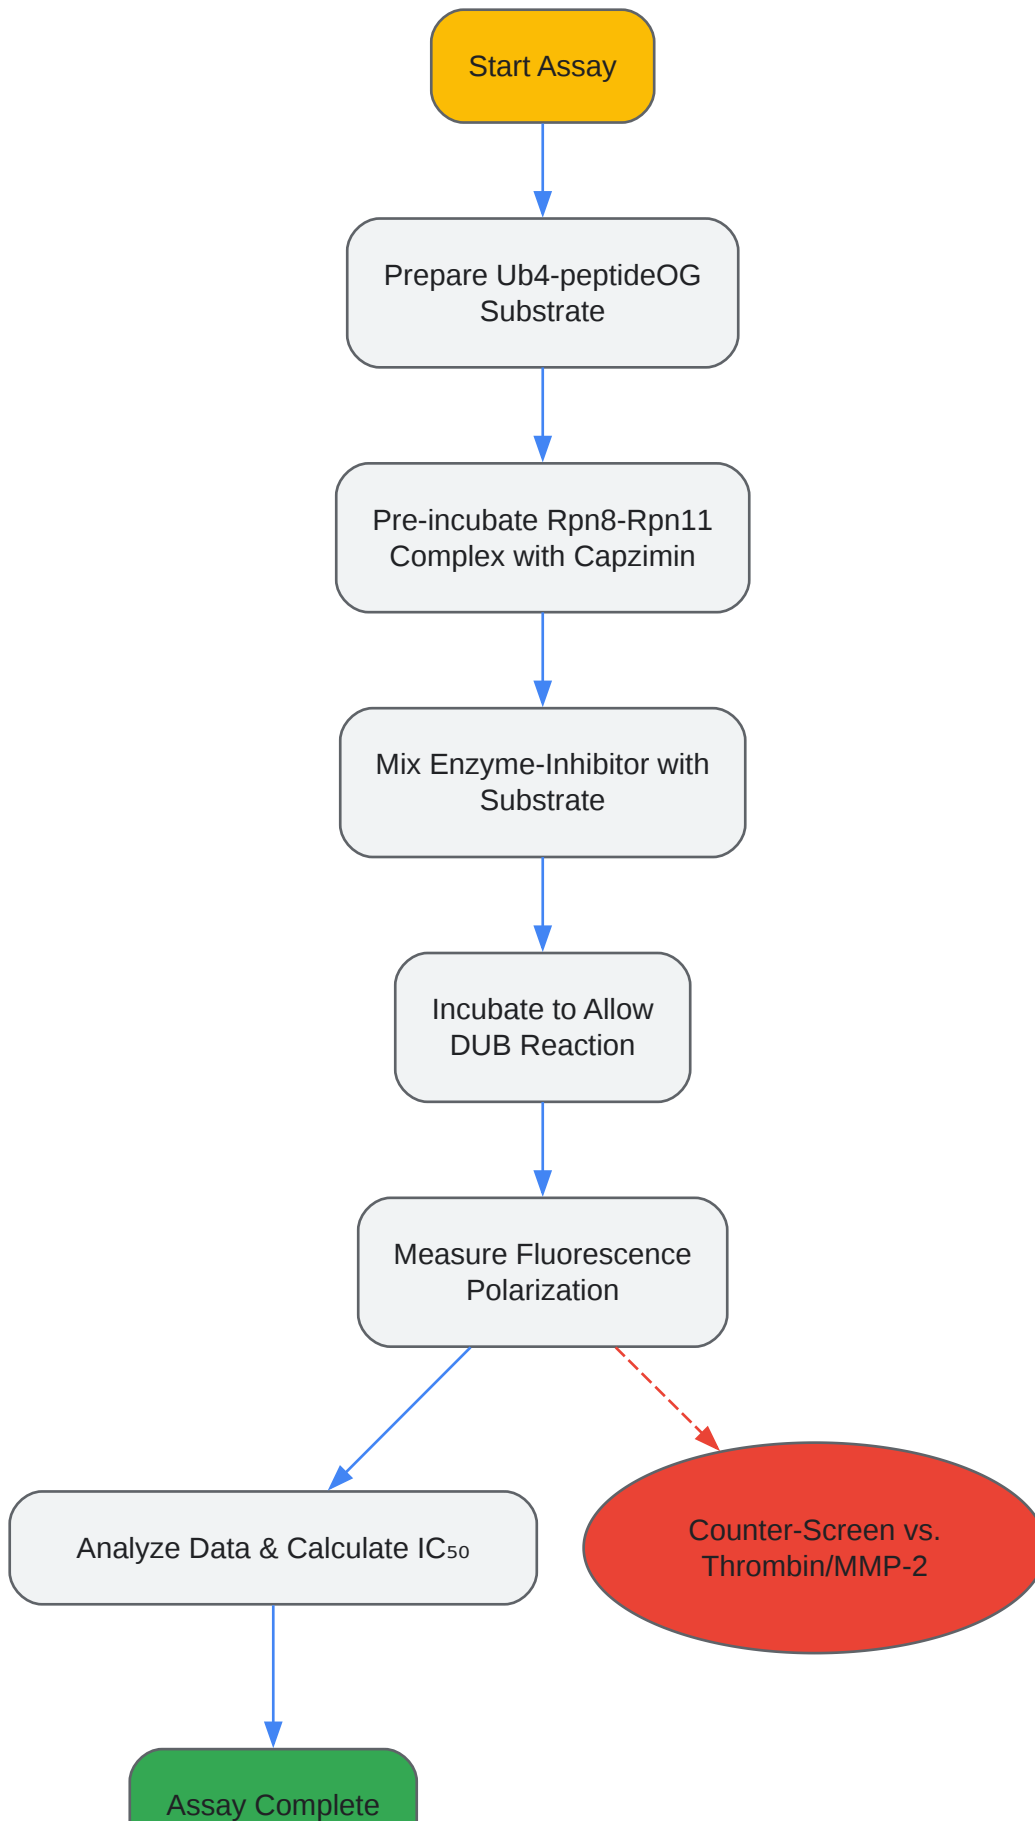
Start Assay

Prepare Ub4-peptideOG Substrate

Pre-incubate Rpn8-Rpn11 Complex with Capzimin

Mix Enzyme-Inhibitor with Substrate

Incubate to Allow DUB Reaction

Measure Fluorescence Polarization

Analyze Data & Calculate $IC_{50}$

Counter-Screen vs. Thrombin/MMP-2

Assay Complete